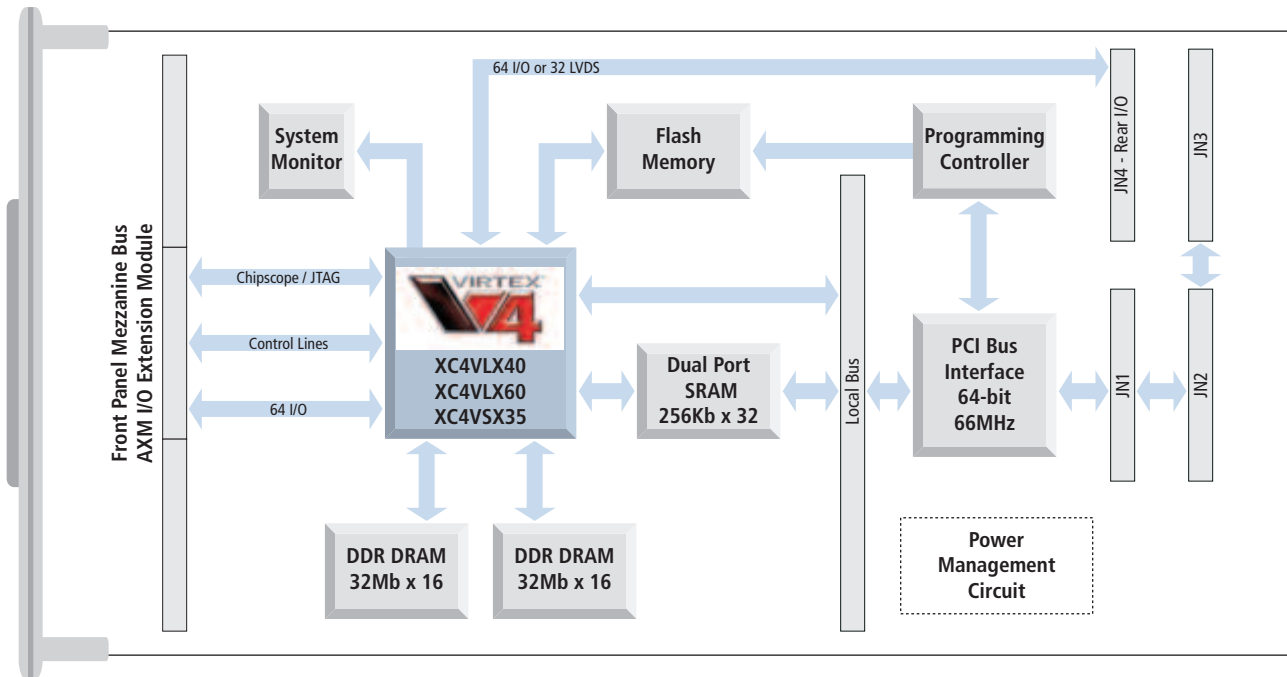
64 I/O or 32 LVDS

System Monitor

Flash Memory

Programming Controller

JN4 - Rear I/O

JN3

Front Panel Mezzanine Bus
AXM I/O Extension Module

Chipscope / JTAG

Control Lines

64 I/O

VIRTEX 4

XC4VLX40
XC4VLX60
XC4VSX35

Dual Port SRAM 256Kb x 32

Local Bus

PCI Bus Interface 64-bit 66MHz

JN1

JN2

DDR DRAM 32Mb x 16

DDR DRAM 32Mb x 16

Power Management Circuit